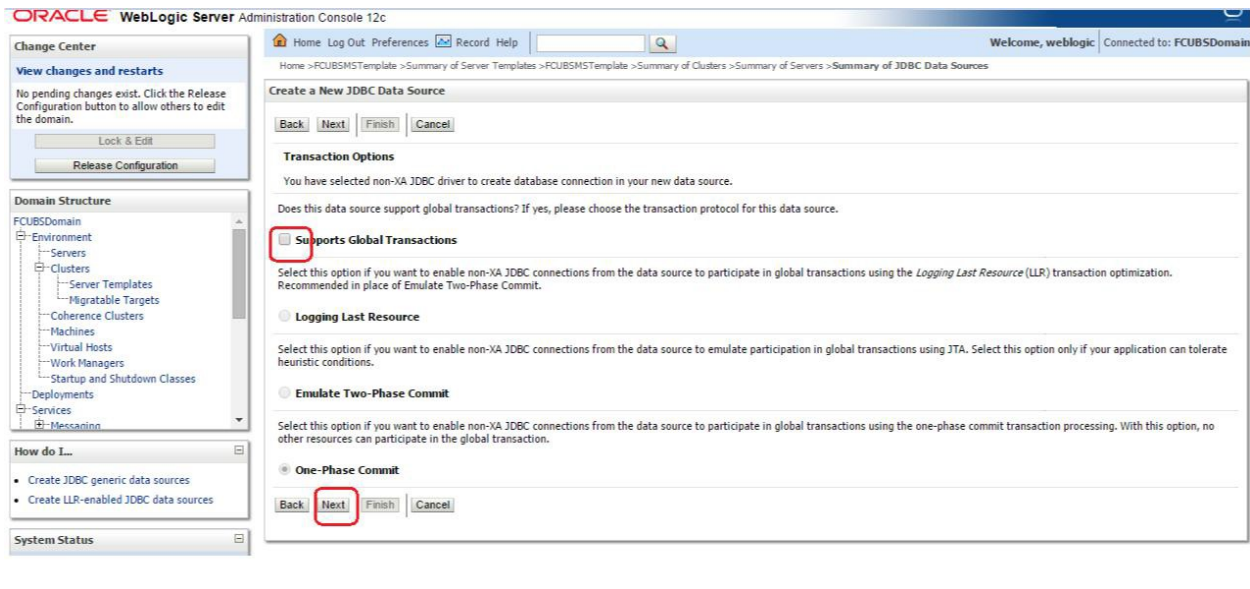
ORACLE WebLogic Server Administration Console 12c

Change Center

View changes and restarts

No pending changes exist. Click the Release Configuration button to allow others to edit the domain.

Lock & Edit

Release Configuration

Domain Structure

FCUBSDomain
Environment
Servers
Clusters
Server Templates
Migratable Targets
Coherence Clusters
Machines
Virtual Hosts
Work Managers
Startup and Shutdown Classes
Deployments
Services
Messaging

How do I...

• Create JDBC generic data sources
• Create LLR-enabled JDBC data sources

System Status

Home Log Out Preferences Record Help

Welcome, weblogic Connected to: FCUBSDomain

Home >FCUBSMSTemplate >Summary of Server Templates >FCUBSMSTemplate >Summary of Clusters >Summary of Servers >Summary of JDBC Data Sources

Create a New JDBC Data Source

Back Next Finish Cancel

Transaction Options

You have selected non-XA JDBC driver to create database connection in your new data source.

Does this data source support global transactions? If yes, please choose the transaction protocol for this data source.

Supports Global Transactions

Select this option if you want to enable non-XA JDBC connections from the data source to participate in global transactions using the Logging Last Resource (LLR) transaction optimization. Recommended in place of Emulate Two-Phase Commit.

Logging Last Resource

Select this option if you want to enable non-XA JDBC connections from the data source to emulate participation in global transactions using JTA. Select this option only if your application can tolerate heuristic conditions.

Emulate Two-Phase Commit

Select this option if you want to enable non-XA JDBC connections from the data source to participate in global transactions using the one-phase commit transaction processing. With this option, no other resources can participate in the global transaction.

One-Phase Commit

Back Next Finish Cancel